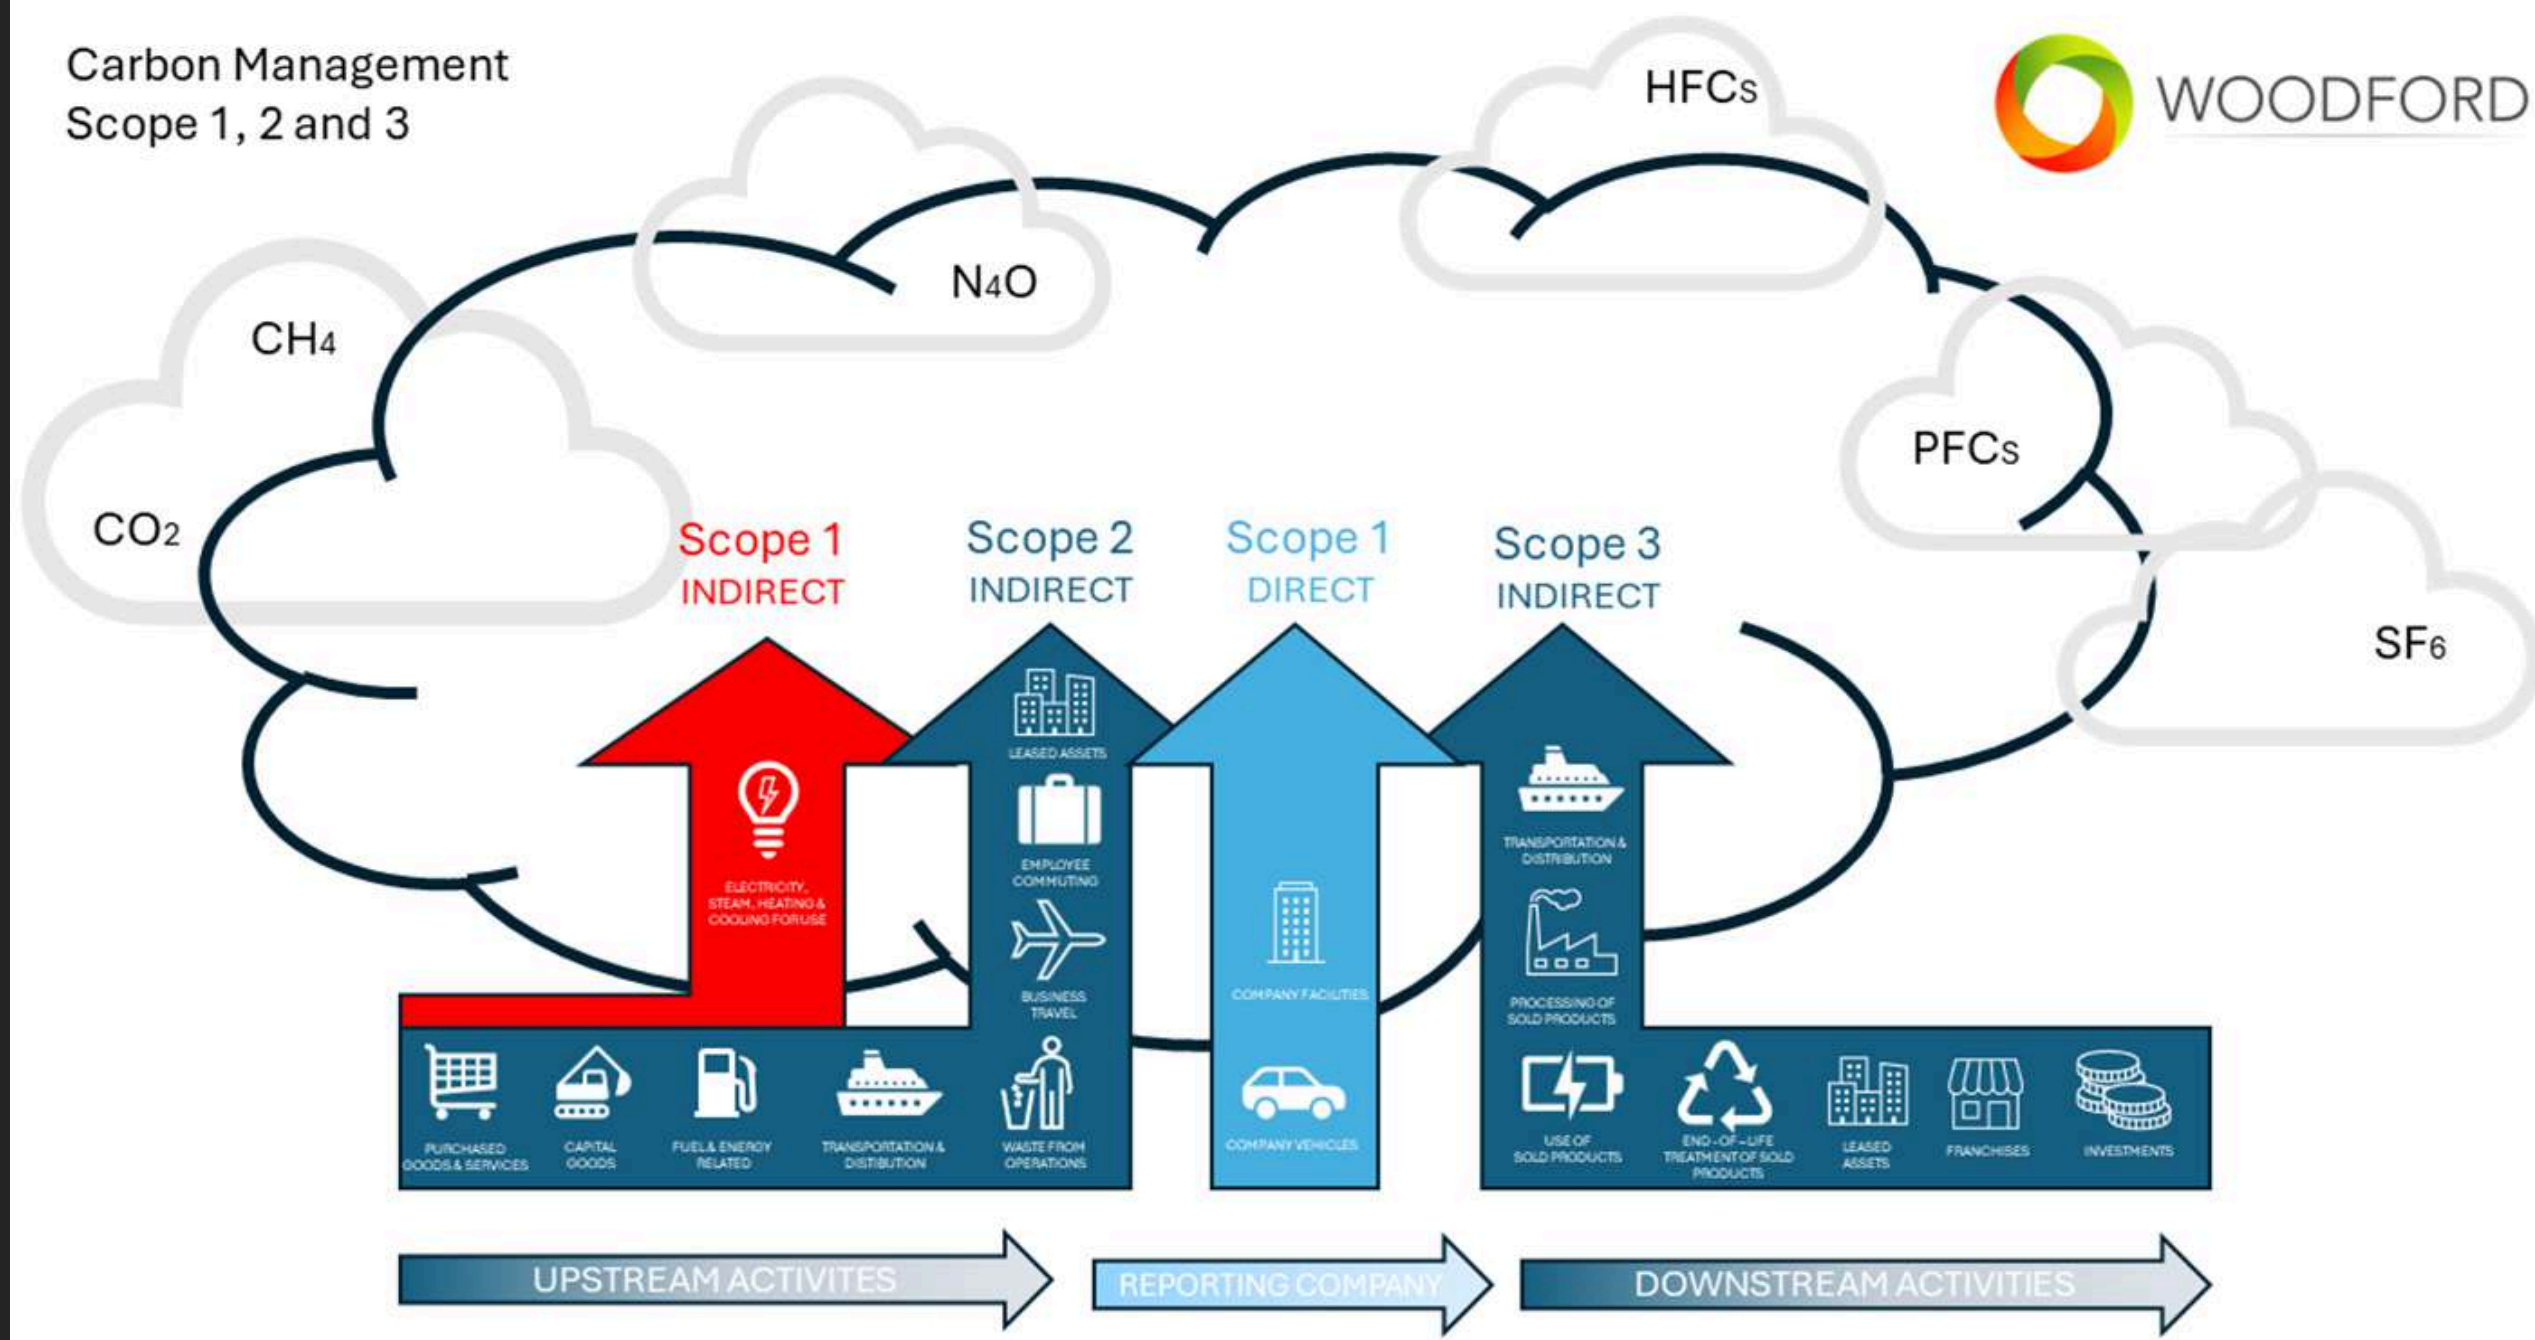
Carbon Management
Scope 1, 2 and 3

WOODFORD

HFCs

N4O

CH4

CO2

PFCs

SF6

Scope 1
INDIRECT

Scope 2
INDIRECT

Scope 1
DIRECT

Scope 3
INDIRECT

ELECTRICITY, STEAM, HEATING & COOLING FOR USE

LEASED ASSETS

EMPLOYEE COMMUTING

BUSINESS TRAVEL

COMPANY FACILITIES

COMPANY VEHICLES

TRANSPORTATION & DISTRIBUTION

PROCESSING OF SOLD PRODUCTS

PURCHASED GOODS & SERVICES

CAPITAL GOODS

FUEL & ENERGY RELATED

TRANSPORTATION & DISTIBUTION

WASTE FROM OPERATIONS

USE OF SOLD PRODUCTS

END-OF-LIFE TREATMENT OF SOLD PRODUCTS

LEASED ASSETS

FRANCHISES

INVESTMENTS

UPSTREAM ACTIVITES

REPORTING COMPANY

DOWNSTREAM ACTIVITIES